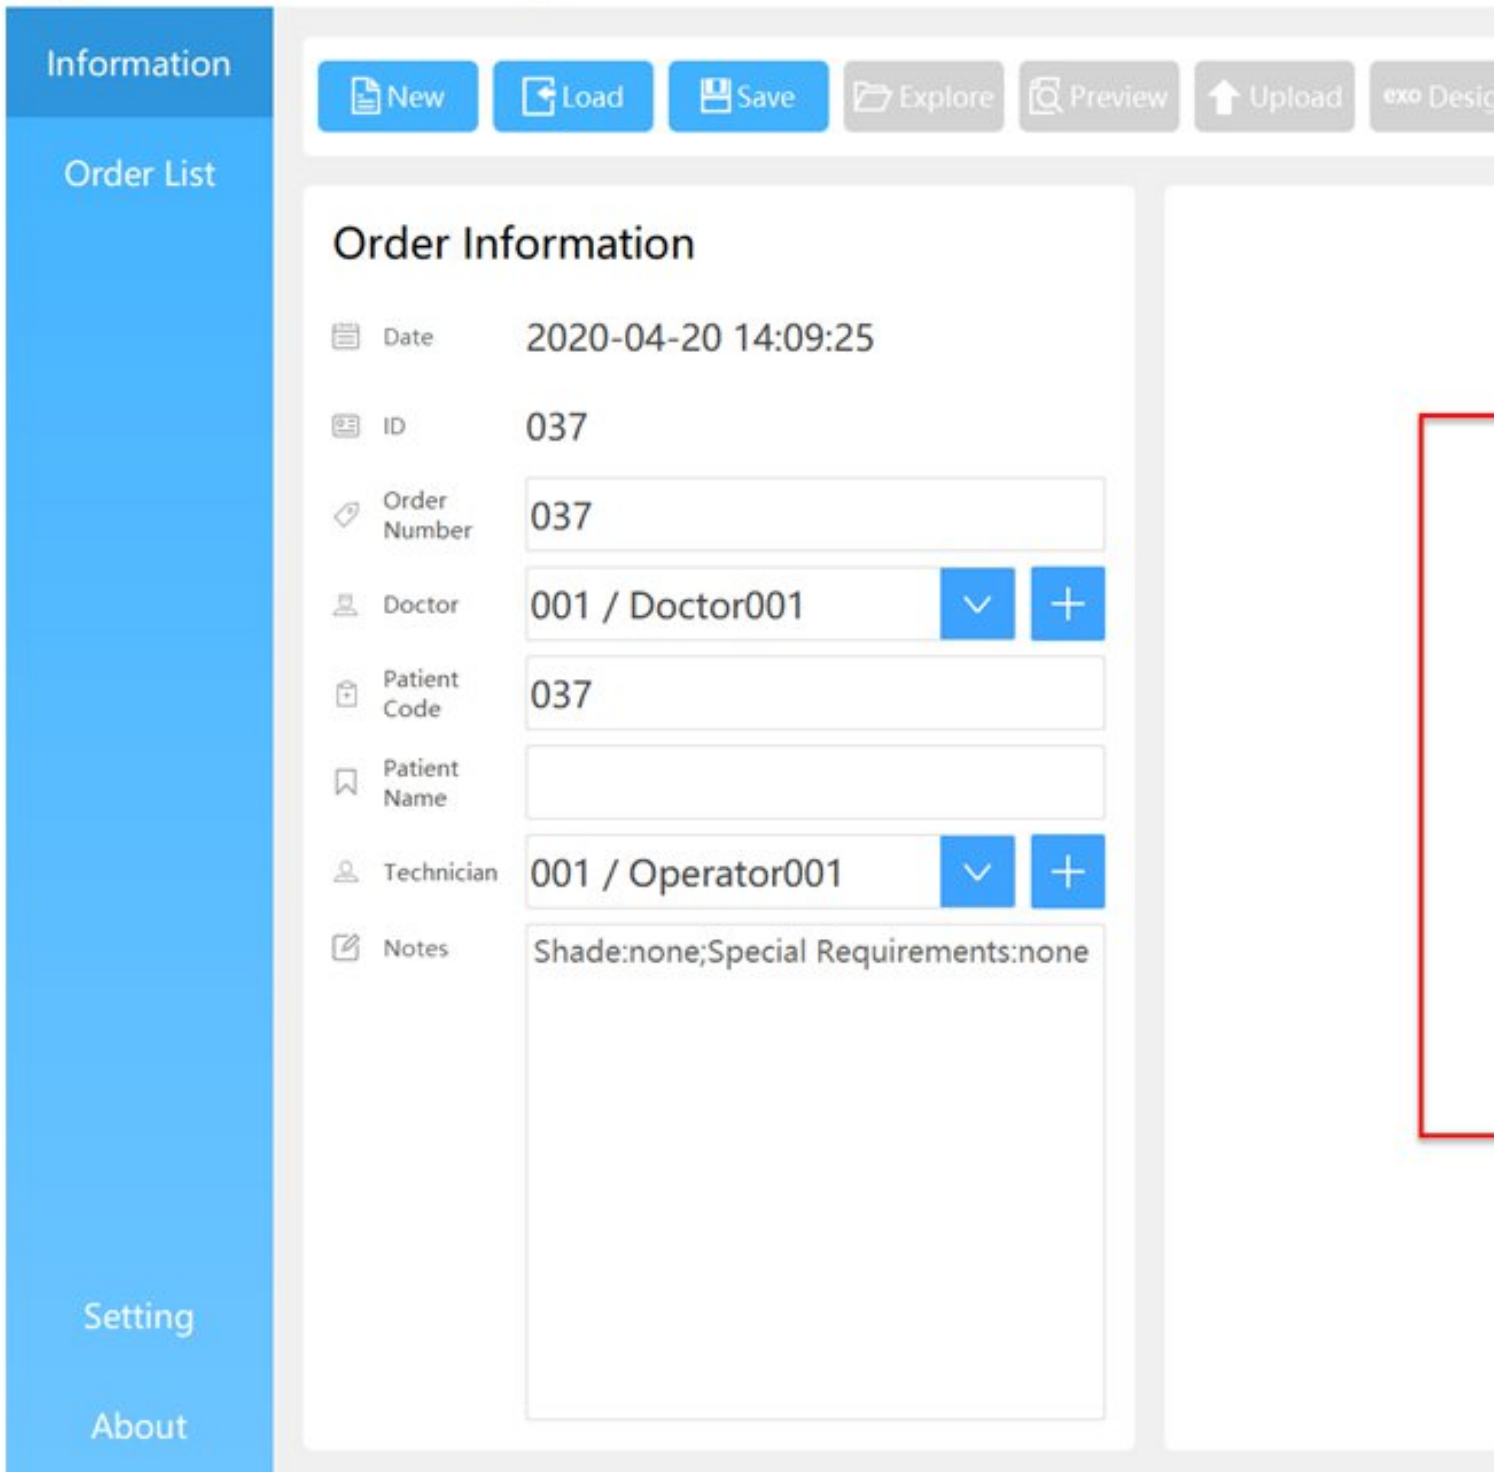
Information

Order List

New Load Save Explore Preview Upload exo Desi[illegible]

Order Information

Date 2020-04-20 14:09:25

ID 037

Order Number 037

Doctor 001 / Doctor001

Patient Code 037

Patient Name

Technician 001 / Operator001

Notes Shade:none;Special Requirements:none

Setting

About